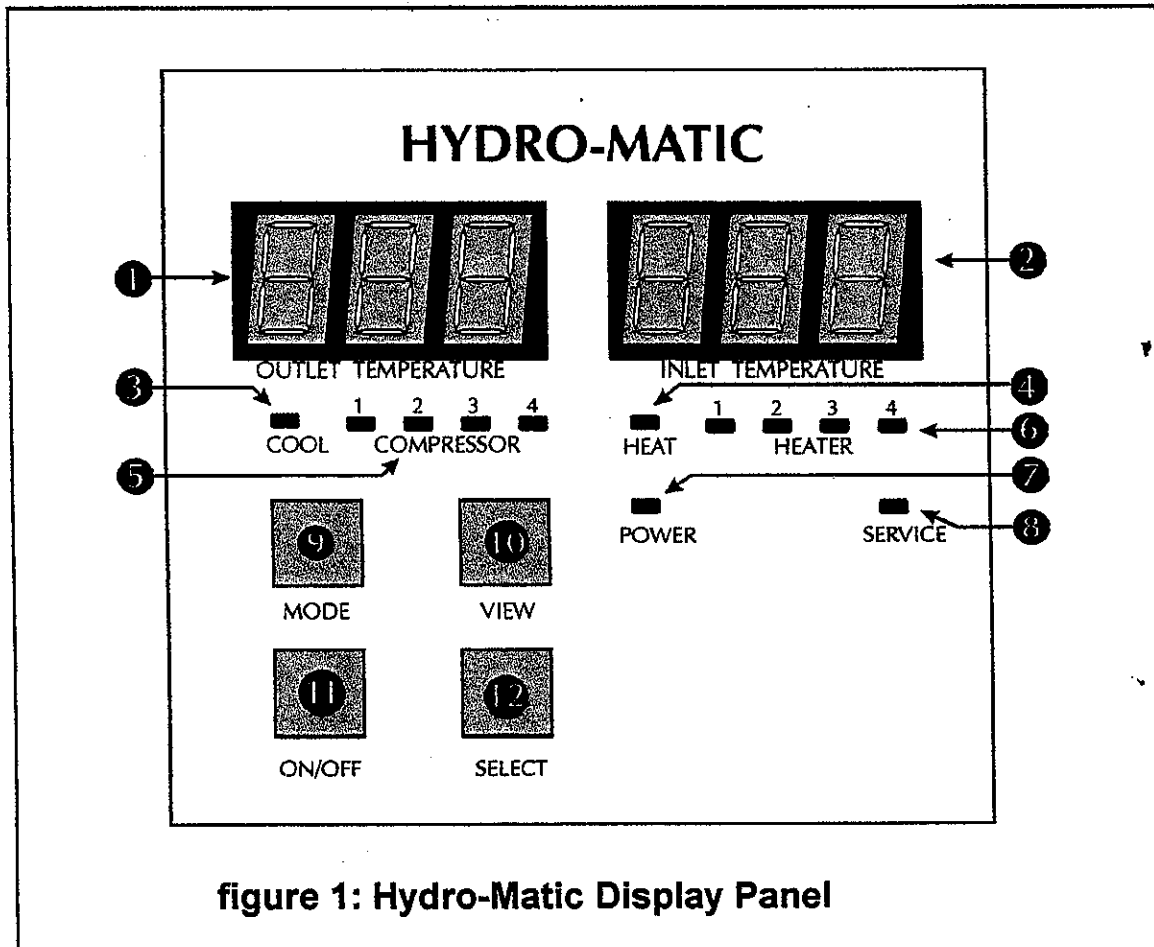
HYDRO-MATIC

1

2

OUTLET TEMPERATURE

INLET TEMPERATURE

3

4

COOL

1 2 3 4

COMPRESSOR

HEAT

1 2 3 4

HEATER

6

5

7

POWER

SERVICE

8

9

MODE

10

VIEW

11

ON/OFF

12

SELECT

figure 1: Hydro-Matic Display Panel